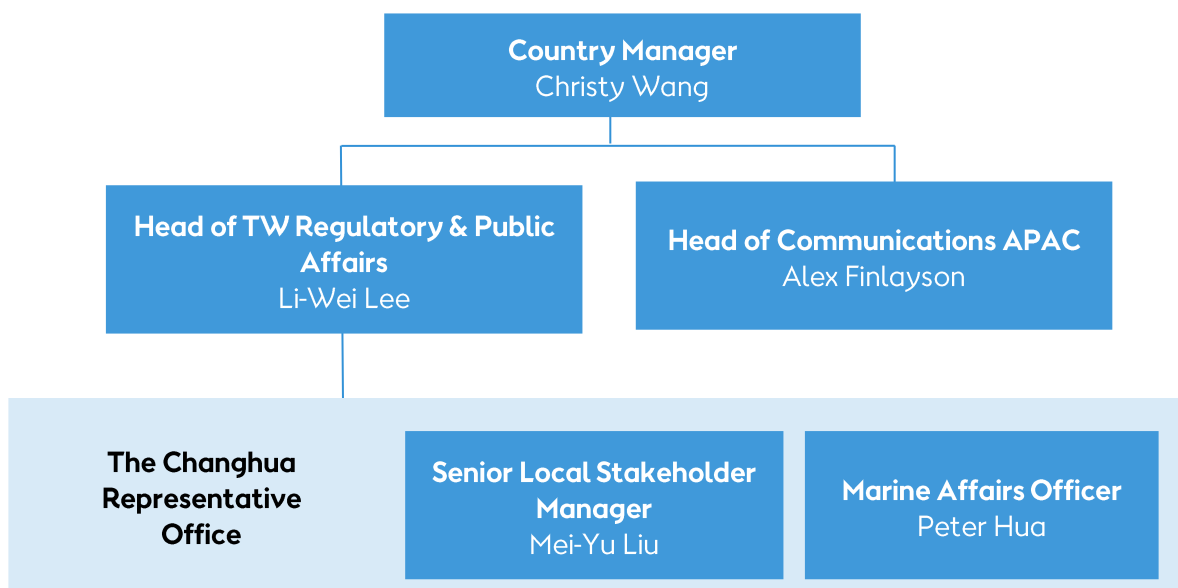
Country Manager
Christy Wang

Head of TW Regulatory & Public Affairs
Li-Wei Lee

Head of Communications APAC
Alex Finlayson

The Changhua Representative Office

Senior Local Stakeholder Manager
Mei-Yu Liu

Marine Affairs Officer
Peter Hua